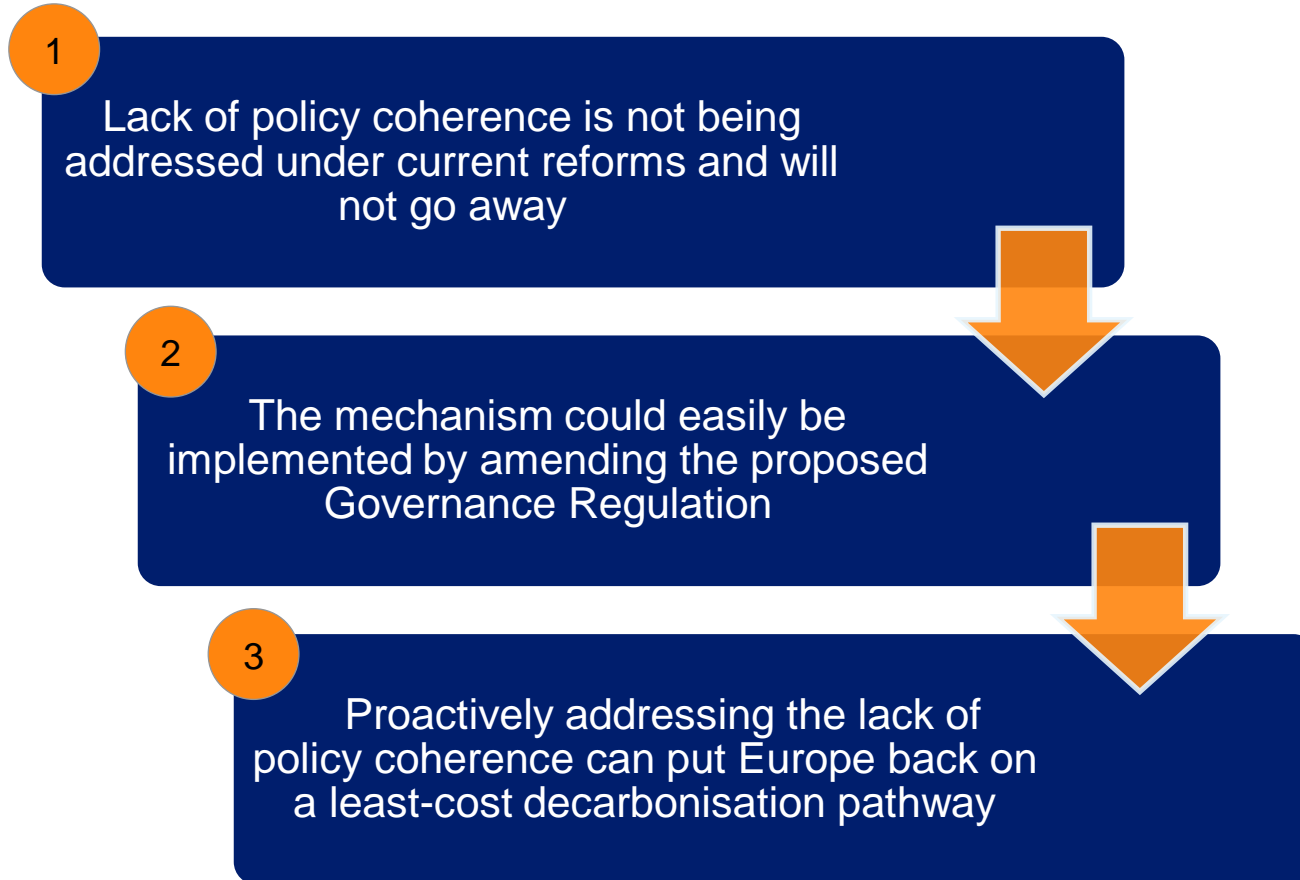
1

Lack of policy coherence is not being addressed under current reforms and will not go away

2

The mechanism could easily be implemented by amending the proposed Governance Regulation

3

Proactively addressing the lack of policy coherence can put Europe back on a least-cost decarbonisation pathway